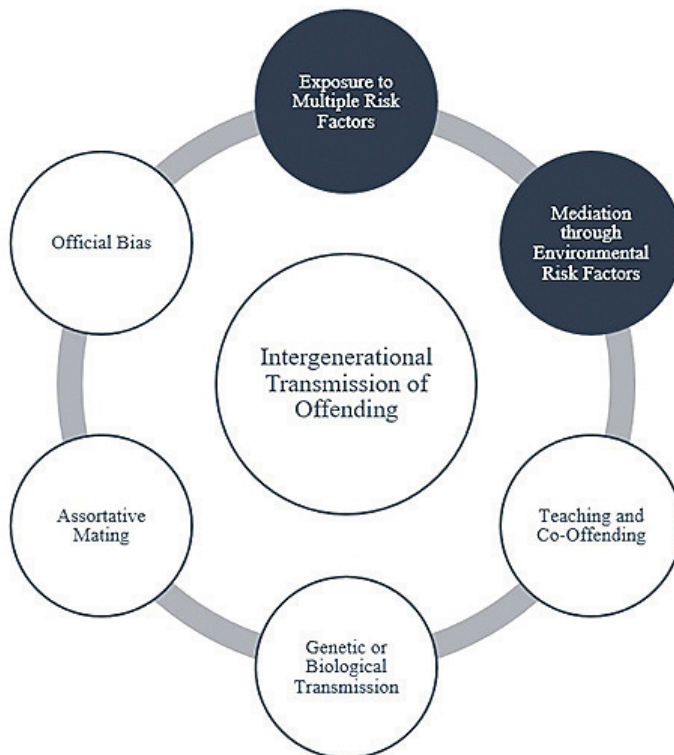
Exposure to Multiple Risk Factors

Mediation through Environmental Risk Factors

Official Bias

Intergenerational Transmission of Offending

Teaching and Co-Offending

Assortative Mating

Genetic or Biological Transmission